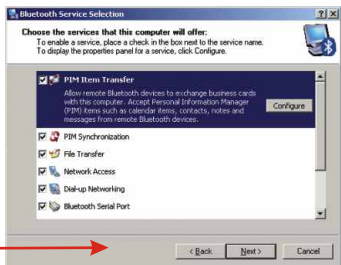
Bluetooth Service Selection

?X

Choose the services that this computer will offer:
To enable a service, place a check in the box next to the service name. To display the properties panel for a service, click Configure.

PIM Item Transfer
Allow remote Bluetooth devices to exchange business cards with this computer. Accept Personal Information Manager (PIM) items such as calendar items, contacts, notes and messages from remote Bluetooth devices.

Configure

PIM Synchronization
File Transfer
Network Access
Dial-up Networking
Bluetooth Serial Port

< Back
Next >
Cancel